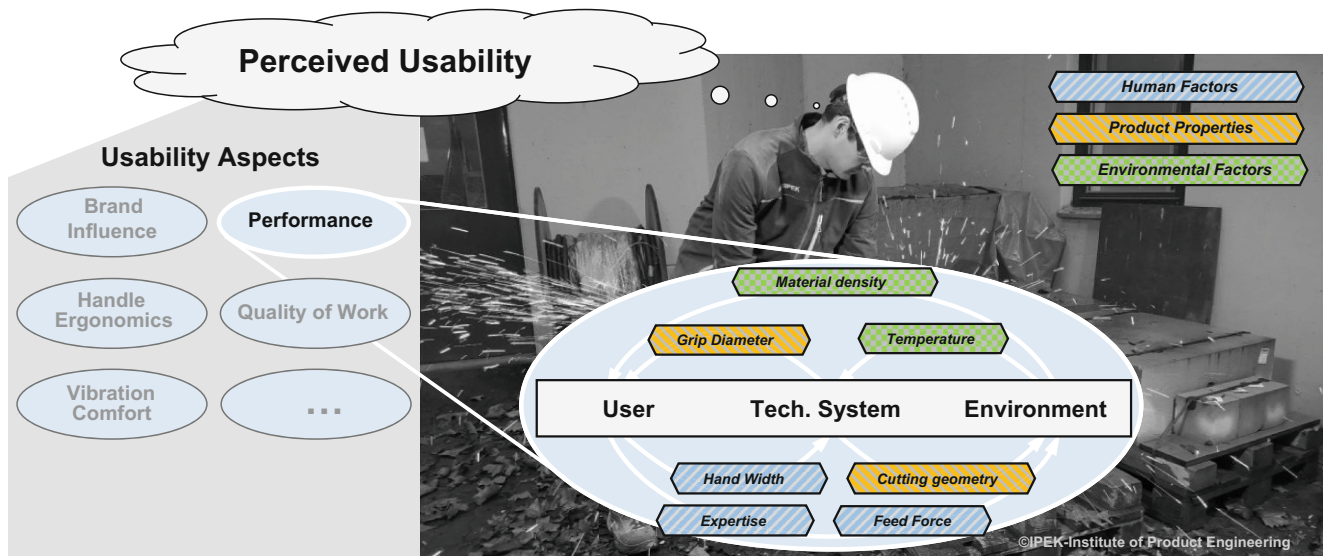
Perceived Usability

Usability Aspects

Brand Influence

Performance

Handle Ergonomics

Quality of Work

Vibration Comfort

...

Human Factors

Product Properties

Environmental Factors

Material density

Grip Diameter

Temperature

User

Tech. System

Environment

Hand Width

Cutting geometry

Expertise

Feed Force

©IPEK-Institute of Product Engineering